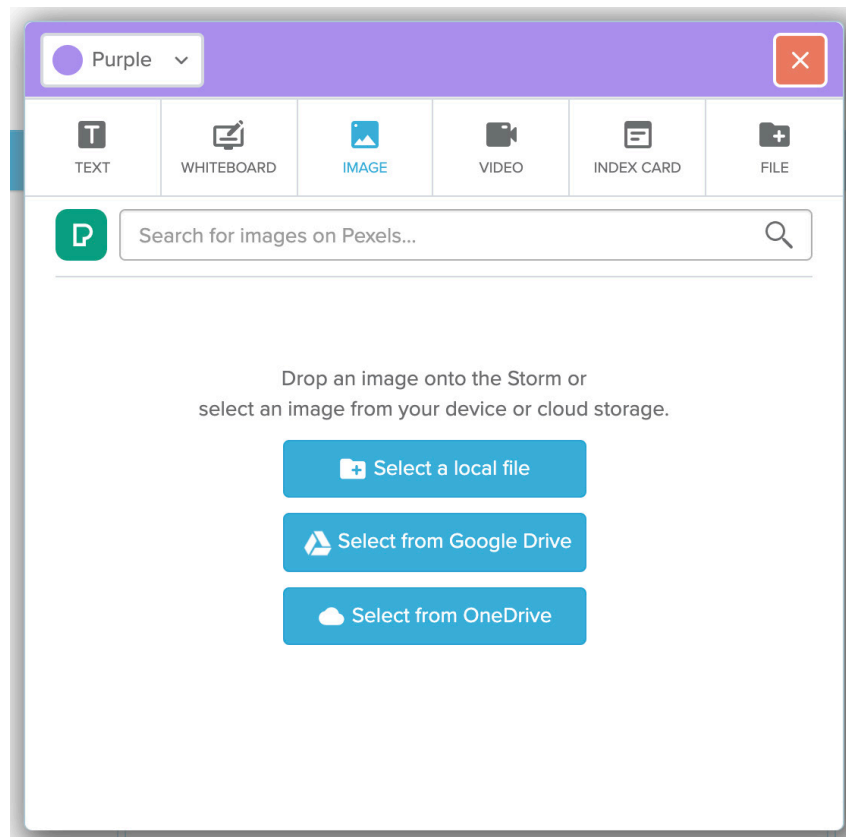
Purple

TEXT
WHITEBOARD
IMAGE
VIDEO
INDEX CARD
FILE

Search for images on Pexels...

Drop an image onto the Storm or select an image from your device or cloud storage.

Select a local file

Select from Google Drive

Select from OneDrive